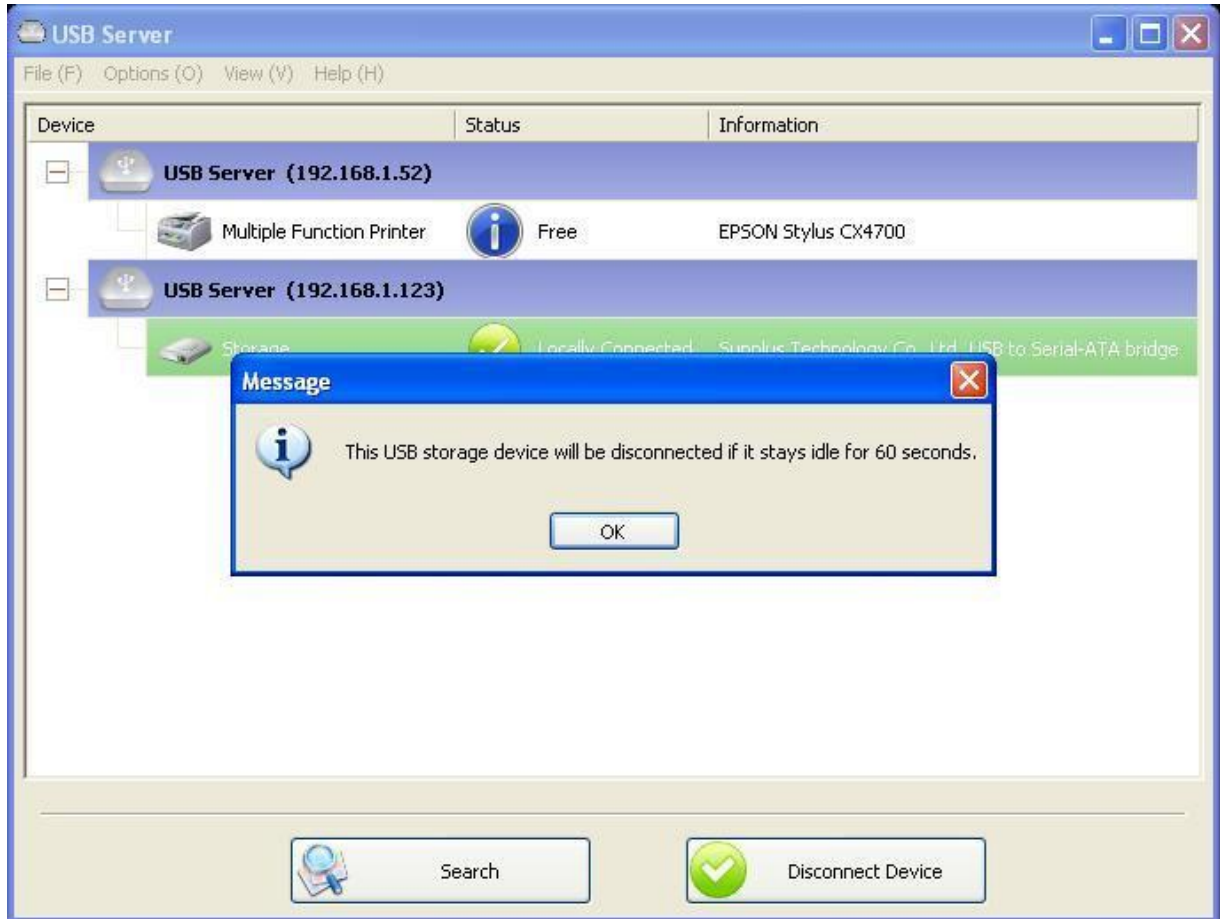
USB Server

File (F) Options (O) View (V) Help (H)

| Device | Status | Information |
|---|---|---|
| USB Server (192.168.1.52) | | |
| Multiple Function Printer | Free | EPSON Stylus CX4700 |
| USB Server (192.168.1.123) | | |
| Storage | Locally Connected | Sunplus Technology Co., Ltd. USB to Serial-ATA bridge |

Message

This USB storage device will be disconnected if it stays idle for 60 seconds.

OK

Search

Disconnect Device